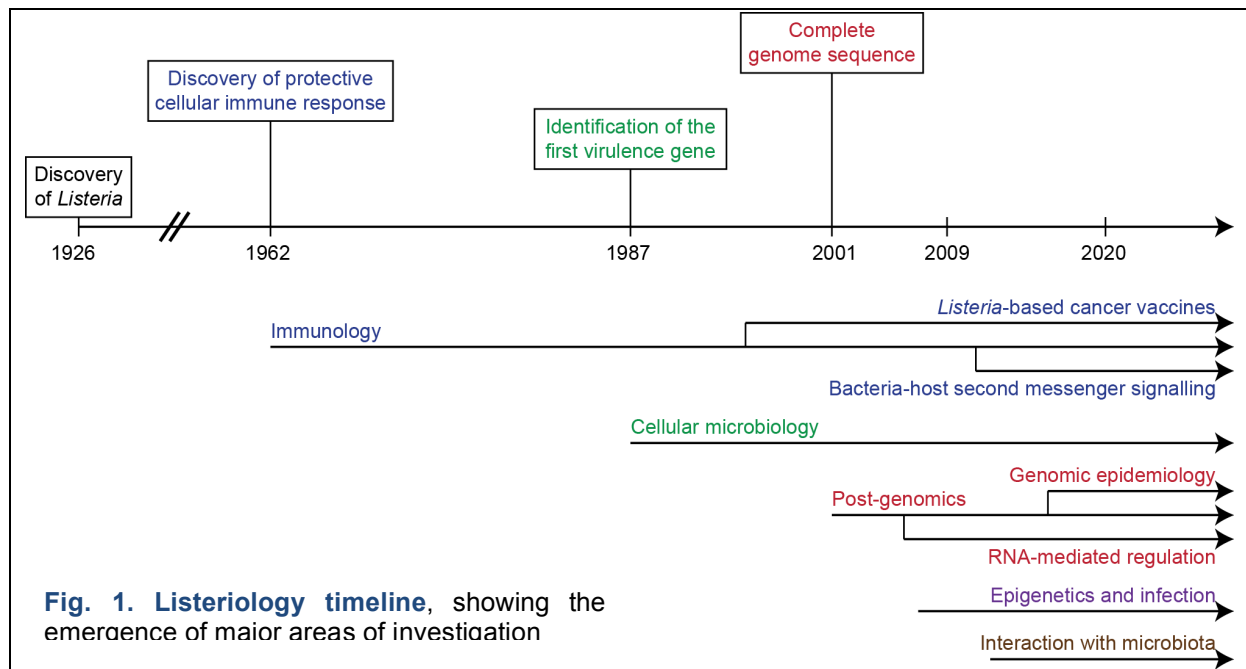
Complete genome sequence

Discovery of protective cellular immune response

Identification of the first virulence gene

Discovery of *Listeria*

1926

1962

1987

2001

2009

2020

*Listeria*-based cancer vaccines

Immunology

Bacteria-host second messenger signalling

Cellular microbiology

Genomic epidemiology

Post-genomics

RNA-mediated regulation

**Fig. 1. Listeriology timeline**, showing the emergence of major areas of investigation

Epigenetics and infection

Interaction with microbiota